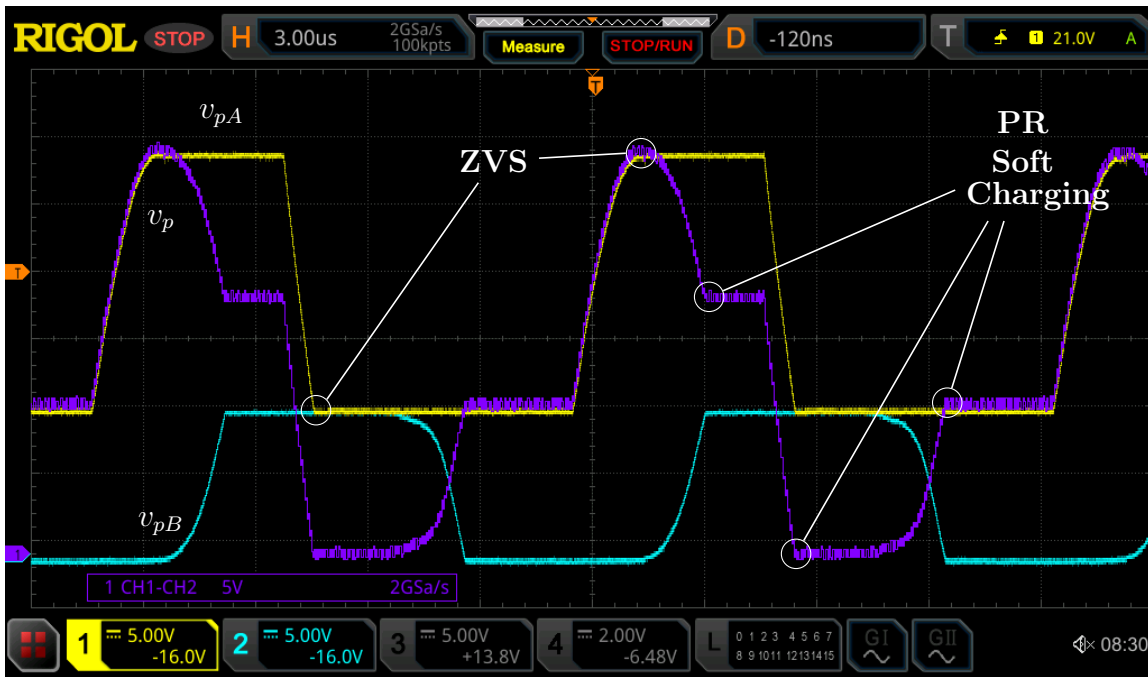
RIGOL STOP H 3.00us 2GSa/s 100kpts Measure STOP/RUN D -120ns T 1 21.0V A

T

$v_{pA}$

ZVS

PR Soft Charging

$v_p$

T

$v_{pB}$

1

1 CH1-CH2 5V 2GSa/s

1 5.00V -16.0V 2 5.00V -16.0V 3 5.00V +13.8V 4 2.00V -6.48V L 0 1 2 3 4 5 6 7 8 9 10 11 12 13 14 15 GI GII 08:30